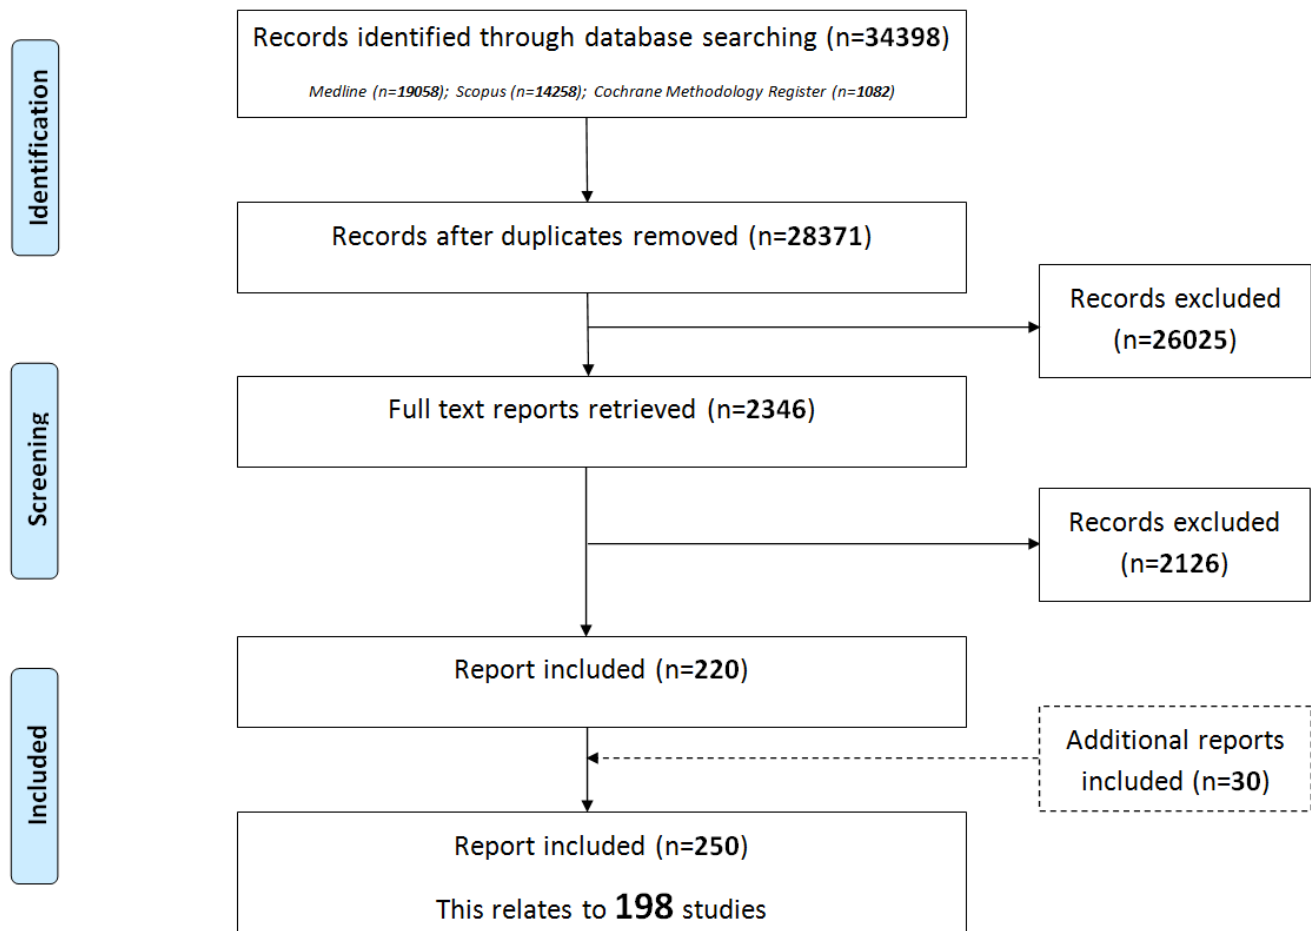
Identification

Records identified through database searching (n=34398)

Medline (n=19058); Scopus (n=14258); Cochrane Methodology Register (n=1082)

Records after duplicates removed (n=28371)

Records excluded (n=26025)

Screening

Full text reports retrieved (n=2346)

Records excluded (n=2126)

Included

Report included (n=220)

Additional reports included (n=30)

Report included (n=250)

This relates to 198 studies